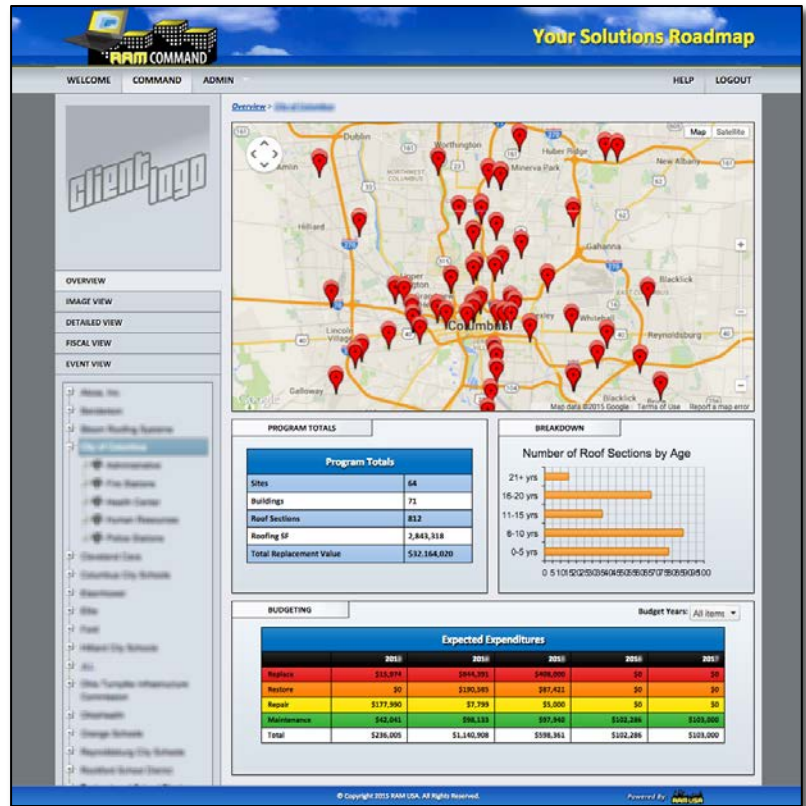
RAM COMMAND

Your Solutions Roadmap

WELCOME COMMAND ADMIN HELP LOGOUT

client logo

OVERVIEW
IMAGE VIEW
DETAILED VIEW
FISCAL VIEW
EVENT VIEW

Overview > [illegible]

Map Satellite

Dublin Worthington Huber Ridge New Albany Minerva Park Hilliard Gahanna Blacklick Upper Arlington Columbus Bexley Reynoldsburg Galloway

Map data ©2015 Google Terms of Use Report a map error

PROGRAM TOTALS

Program Totals

| | |
|---|---|
| Sites | 64 |
| Buildings | 71 |
| Roof Sections | 812 |
| Roofing SF | 2,843,318 |
| Total Replacement Value | $32,164,020 |

BREAKDOWN

Number of Roof Sections by Age

21+ yrs
16-20 yrs
11-15 yrs
6-10 yrs
0-5 yrs

BUDGETING

Budget Years: All items

Expected Expenditures

| | 2013 | 2014 | 2015 | 2016 | 2017 |
|---|---|---|---|---|---|
| Replace | $15,974 | $844,391 | $406,000 | $0 | $0 |
| Restore | $0 | $190,385 | $87,421 | $0 | $0 |
| Repair | $177,990 | $7,799 | $5,000 | $0 | $0 |
| Maintenance | $42,041 | $98,133 | $97,940 | $102,286 | $103,000 |
| Total | $236,005 | $1,140,908 | $598,361 | $102,286 | $103,000 |

© Copyright 2015 RAM USA. All Rights Reserved.

Powered By RAM USA